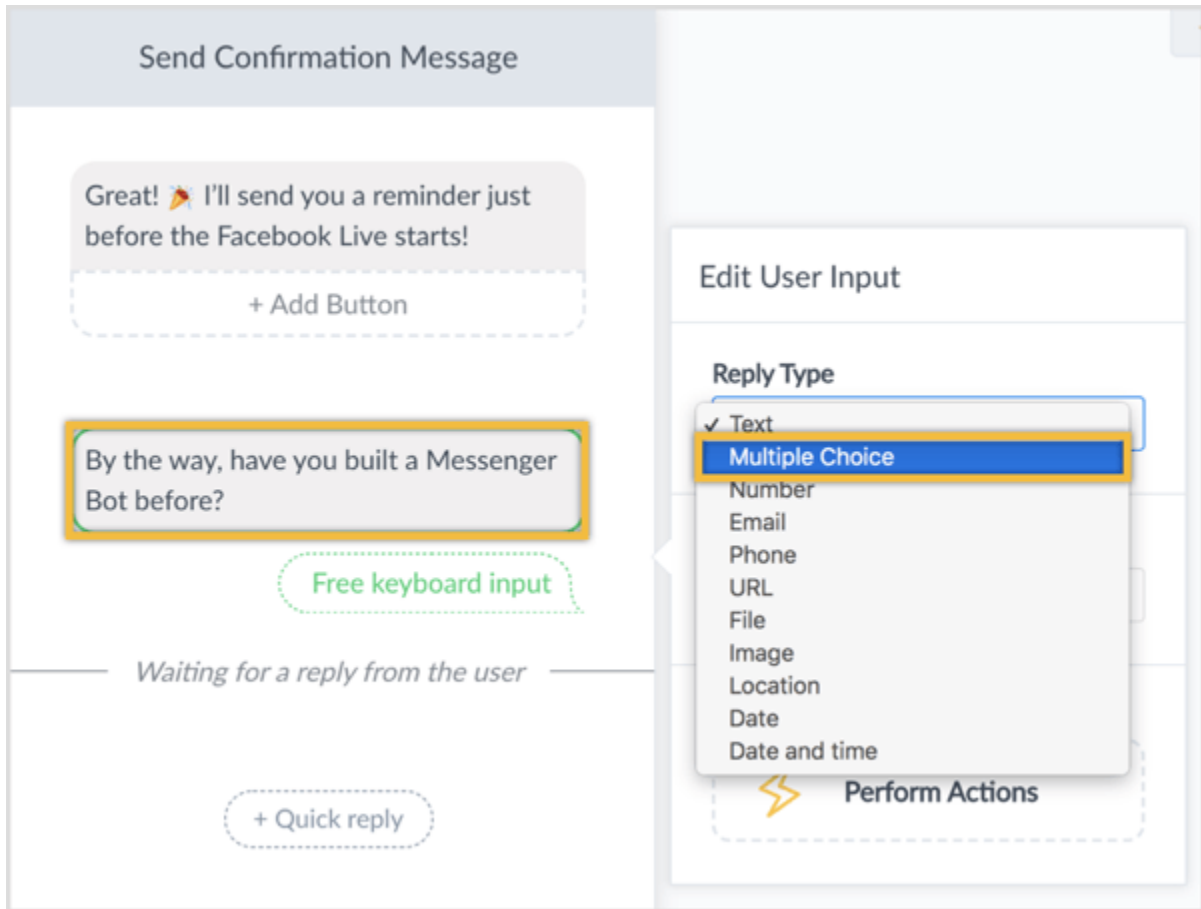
Send Confirmation Message

Great! 🎉 I'll send you a reminder just before the Facebook Live starts!

+ Add Button

By the way, have you built a Messenger Bot before?

Free keyboard input

Waiting for a reply from the user

+ Quick reply

Edit User Input

Reply Type

✓ Text
Multiple Choice
Number
Email
Phone
URL
File
Image
Location
Date
Date and time

Perform Actions